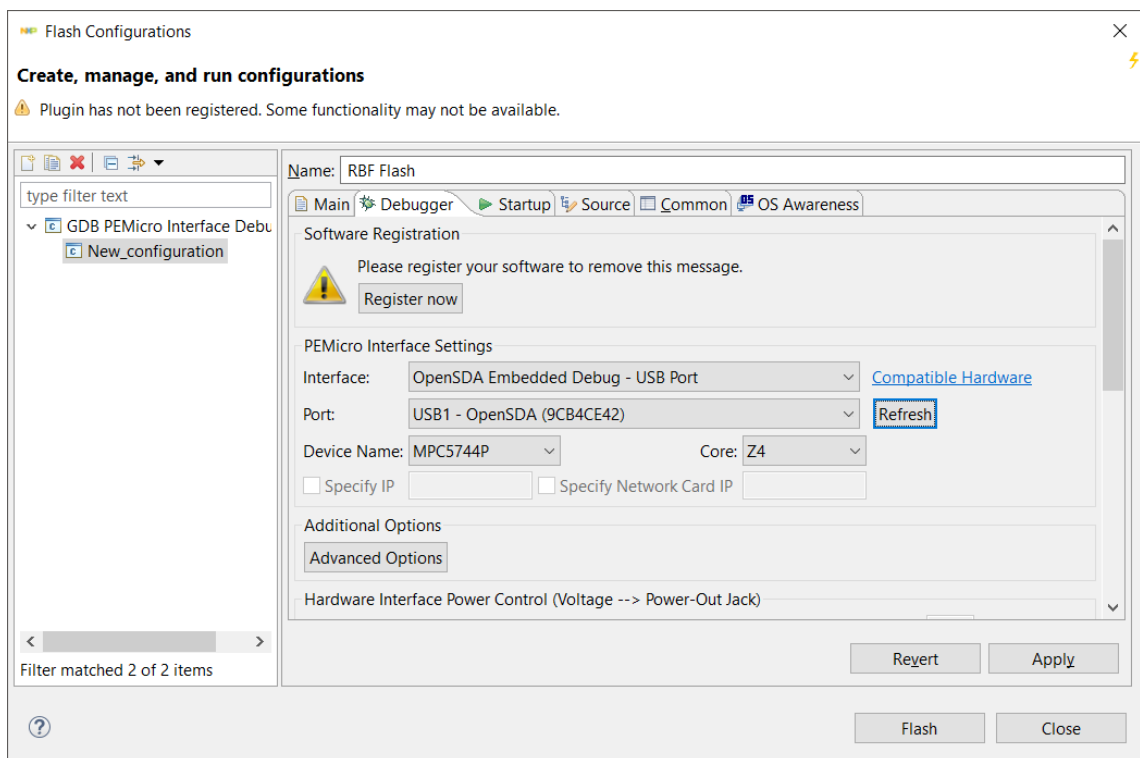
Flash Configurations

Create, manage, and run configurations

Plugin has not been registered. Some functionality may not be available.

type filter text

GDB PEMicro Interface Debu

New_configuration

Filter matched 2 of 2 items

Name: RBF Flash

Main | Debugger | Startup | Source | Common | OS Awareness

Software Registration

Please register your software to remove this message.

Register now

PEMicro Interface Settings

Interface: OpenSDA Embedded Debug - USB Port | Compatible Hardware

Port: USB1 - OpenSDA (9CB4CE42) | Refresh

Device Name: MPC5744P | Core: Z4

Specify IP | Specify Network Card IP

Additional Options

Advanced Options

Hardware Interface Power Control (Voltage --> Power-Out Jack)

Revert | Apply

Flash | Close